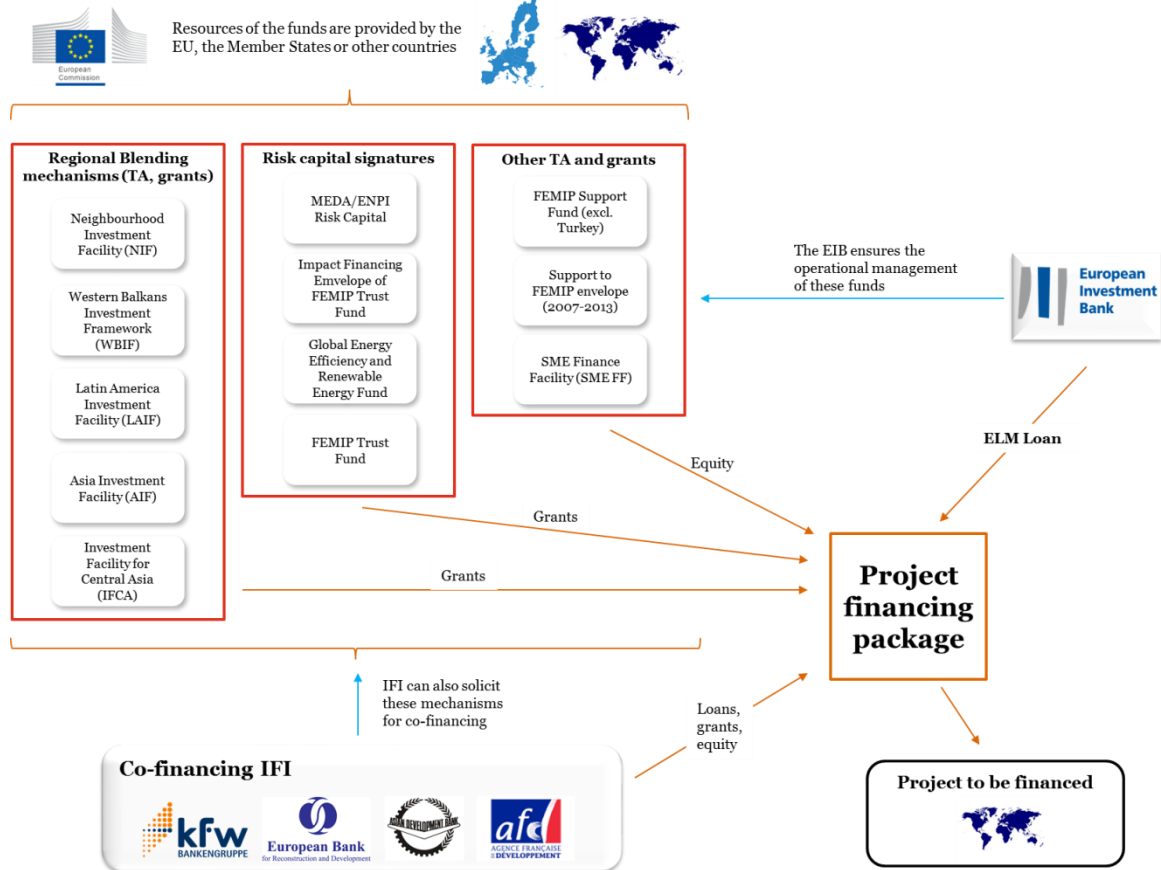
European Commission

Resources of the funds are provided by the EU, the Member States or other countries

Regional Blending mechanisms (TA, grants)

Neighbourhood Investment Facility (NIF)

Western Balkans Investment Framework (WBIF)

Latin America Investment Facility (LAIF)

Asia Investment Facility (AIF)

Investment Facility for Central Asia (IFCA)

Risk capital signatures

MEDA/ENPI Risk Capital

Impact Financing Emvelope of FEMIP Trust Fund

Global Energy Efficiency and Renewable Energy Fund

FEMIP Trust Fund

Other TA and grants

FEMIP Support Fund (excl. Turkey)

Support to FEMIP envelope (2007-2013)

SME Finance Facility (SME FF)

The EIB ensures the operational management of these funds

European Investment Bank

ELM Loan

Equity

Grants

Grants

Project financing package

IFI can also solicit these mechanisms for co-financing

Loans, grants, equity

Co-financing IFI

kfw BANKENGRUPPE

European Bank for Reconstruction and Development

ASIAN DEVELOPMENT BANK

afd AGENCE FRANÇAISE DE DÉVELOPPEMENT

Project to be financed